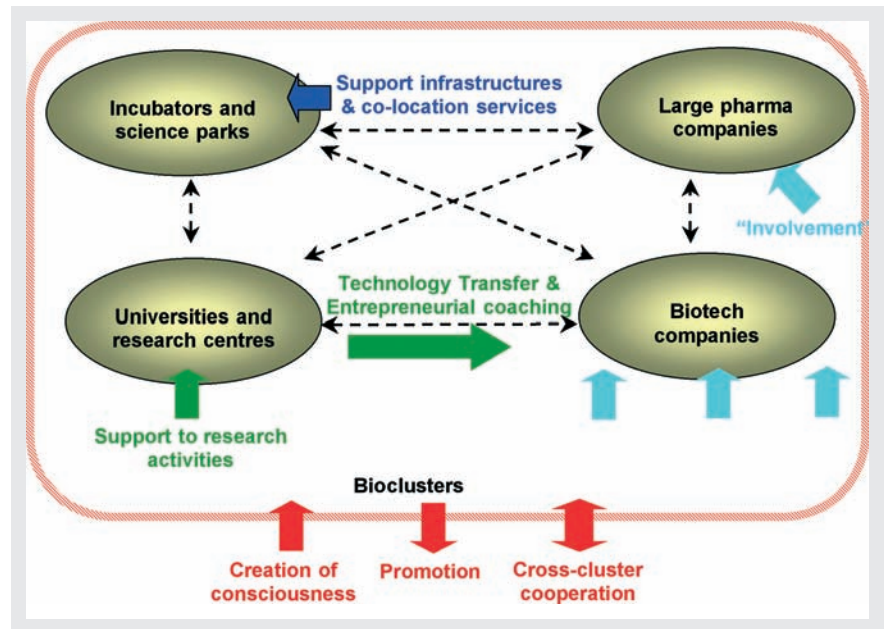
Incubators and science parks

Support infrastructures & co-location services

Large pharma companies

"Involvement

Technology Transfer & Entrepreneurial coaching

Universities and research centres

Biotech companies

Support to research activities

Bioclusters

Creation of consciousness

Promotion

Cross-cluster cooperation